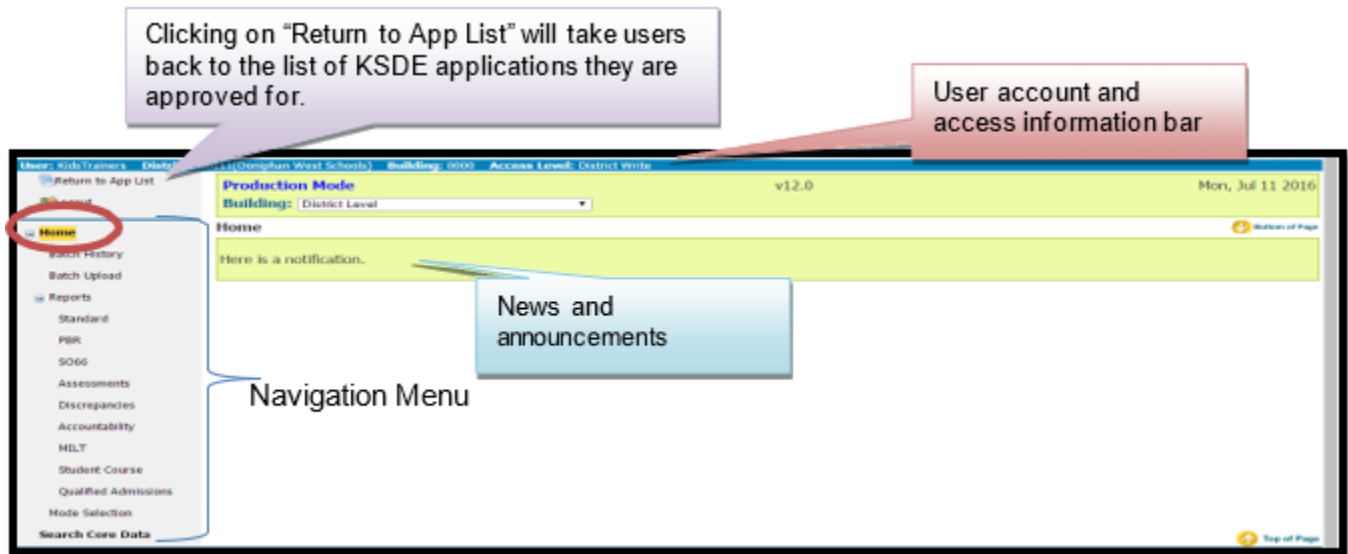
Clicking on "Return to App List" will take users back to the list of KSDE applications they are approved for.

User account and access information bar

User: KidsTrainers District: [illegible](Doniphan West Schools) Building: 0000 Access Level: District Write

Return to App List

Logout

Home

Batch History

Batch Upload

Reports

Standard

PBR

SO66

Assessments

Discrepancies

Accountability

MILT

Student Course

Qualified Admissions

Mode Selection

Search Core Data

Production Mode

v12.0

Mon, Jul 11 2016

Building: District Level

Home

Bottom of Page

Here is a notification.

News and announcements

Navigation Menu

Top of Page